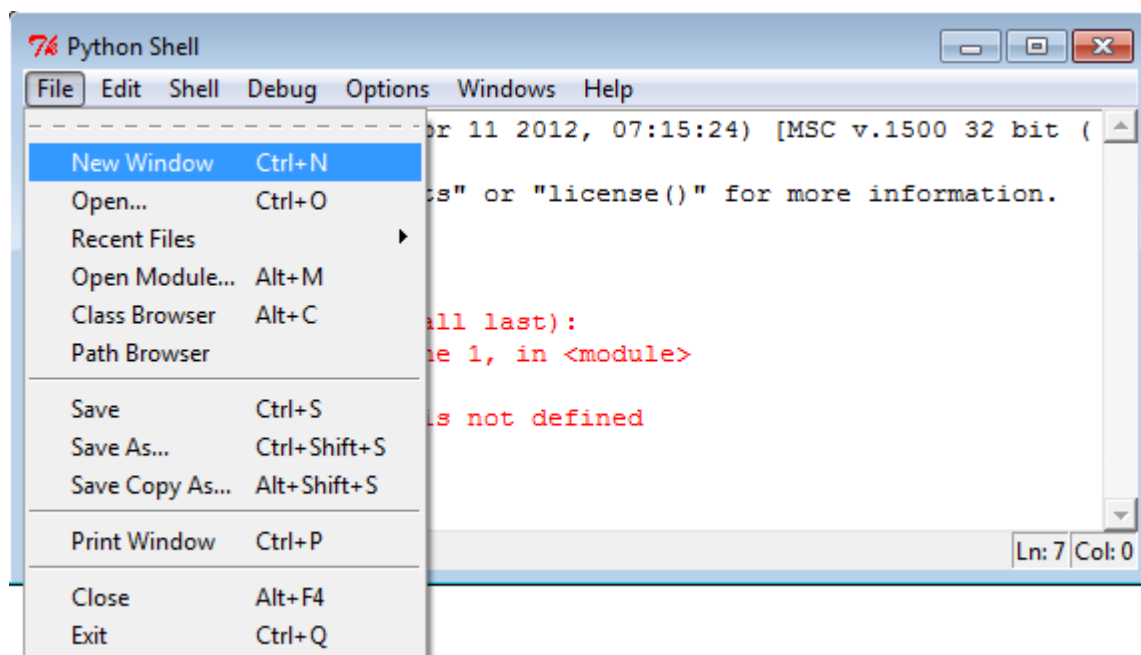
Python Shell

File Edit Shell Debug Options Windows Help

New Window Ctrl+N
Open... Ctrl+O
Recent Files
Open Module... Alt+M
Class Browser Alt+C
Path Browser

Save Ctrl+S
Save As... Ctrl+Shift+S
Save Copy As... Alt+Shift+S

Print Window Ctrl+P

Close Alt+F4
Exit Ctrl+Q

pr 11 2012, 07:15:24) [MSC v.1500 32 bit (

ts" or "license()" for more information.

all last):
ne 1, in <module>

is not defined

Ln: 7 Col: 0